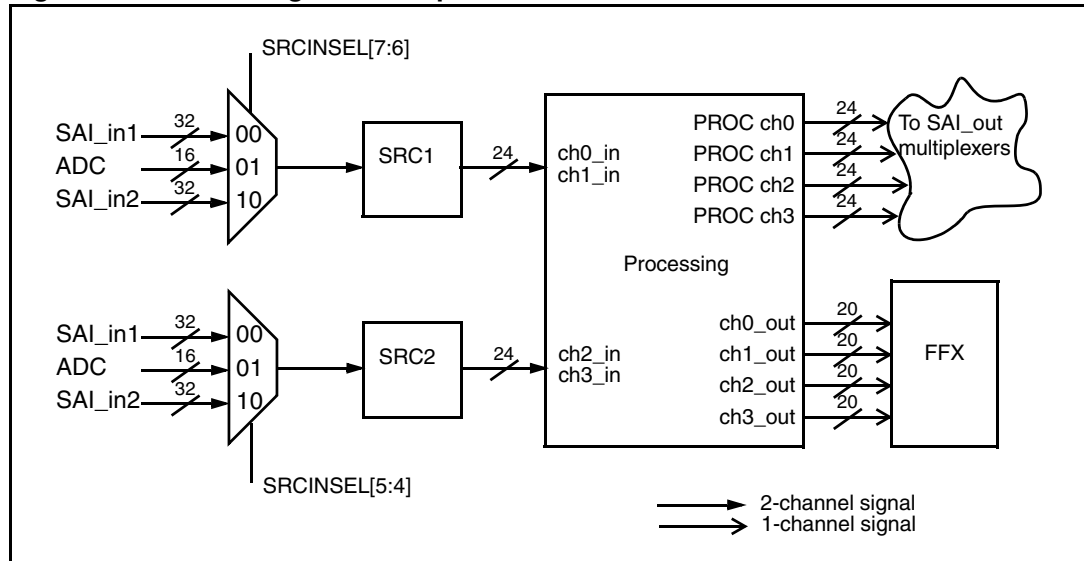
SRCINSEL[7:6]

SAI_in1 32 00
ADC 16 01
SAI_in2 32 10

SRC1

24

ch0_in
ch1_in

PROC ch0 24
PROC ch1 24
PROC ch2 24
PROC ch3 24

To SAI_out multiplexers

Processing

SAI_in1 32 00
ADC 16 01
SAI_in2 32 10

SRC2

24

ch2_in
ch3_in

ch0_out 20
ch1_out 20
ch2_out 20
ch3_out 20

FFX

SRCINSEL[5:4]

2-channel signal
1-channel signal